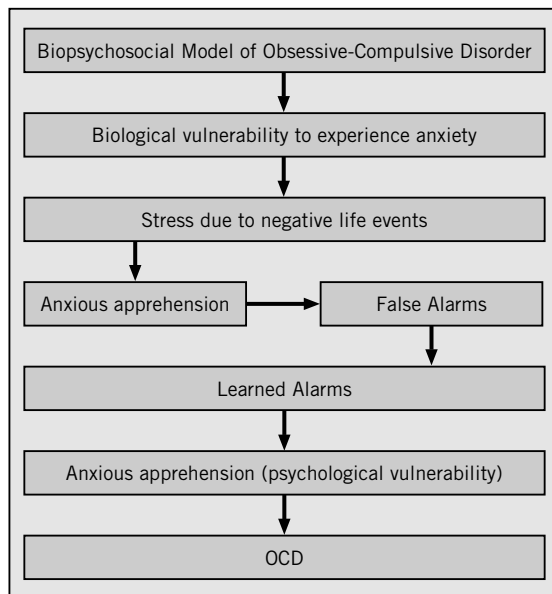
Biopsychosocial Model of Obsessive-Compulsive Disorder

Biological vulnerability to experience anxiety

Stress due to negative life events

Anxious apprehension

False Alarms

Learned Alarms

Anxious apprehension (psychological vulnerability)

OCD